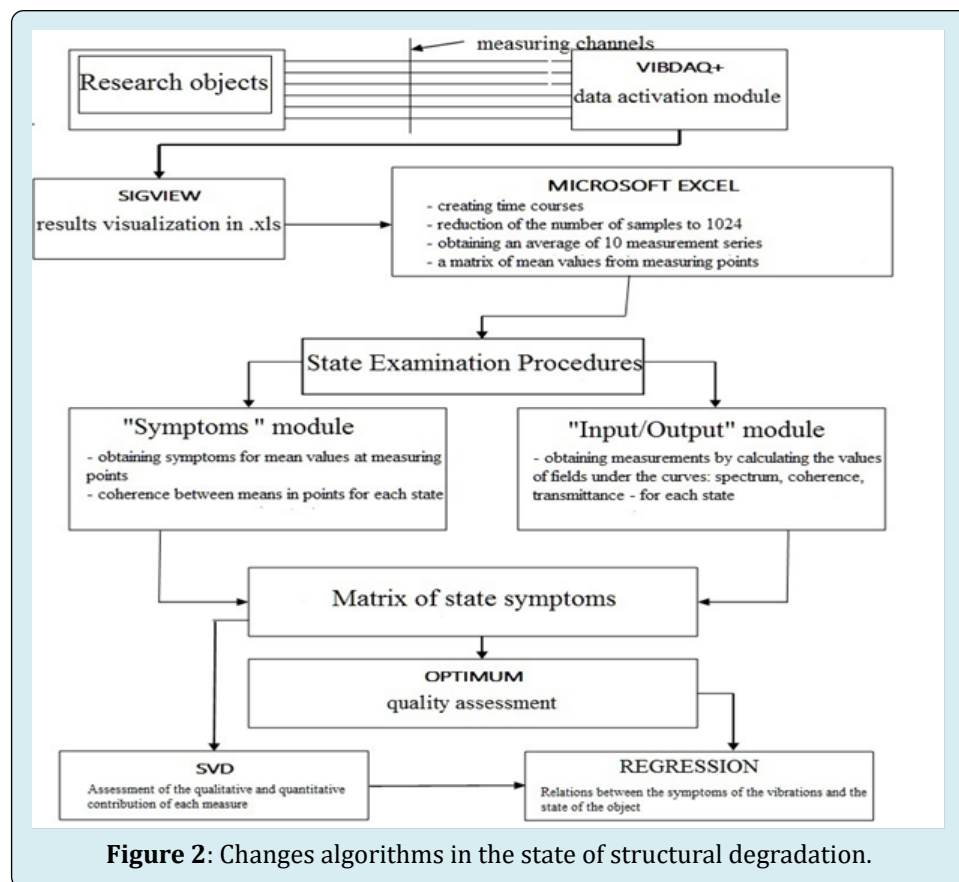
measuring channels

Research objects

VIBDAQ+
data activation module

SIGVIEW
results visualization in .xls

MICROSOFT EXCEL
- creating time courses
- reduction of the number of samples to 1024
- obtaining an average of 10 measurement series
- a matrix of mean values from measuring points

State Examination Procedures

"Symptoms " module
- obtaining symptoms for mean values at measuring points
- coherence between means in points for each state

"Input/Output" module
- obtaining measurements by calculating the values of fields under the curves: spectrum, coherence, transmittance - for each state

Matrix of state symptoms

OPTIMUM
quality assessment

SVD
Assessment of the qualitative and quantitative contribution of each measure

REGRESSION
Relations between the symptoms of the vibrations and the state of the object

**Figure 2**: Changes algorithms in the state of structural degradation.